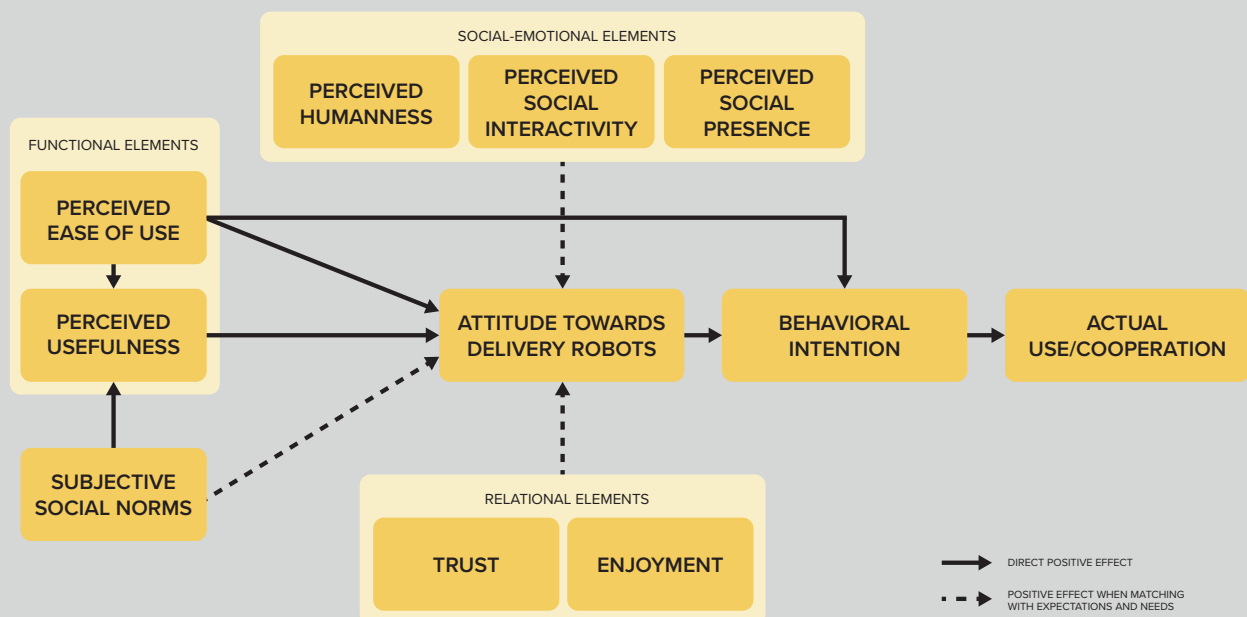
SOCIAL-EMOTIONAL ELEMENTS

PERCEIVED HUMANNESS

PERCEIVED SOCIAL INTERACTIVITY

PERCEIVED SOCIAL PRESENCE

FUNCTIONAL ELEMENTS

PERCEIVED EASE OF USE

PERCEIVED USEFULNESS

SUBJECTIVE SOCIAL NORMS

ATTITUDE TOWARDS DELIVERY ROBOTS

BEHAVIORAL INTENTION

ACTUAL USE/COOPERATION

RELATIONAL ELEMENTS

TRUST

ENJOYMENT

DIRECT POSITIVE EFFECT

POSITIVE EFFECT WHEN MATCHING WITH EXPECTATIONS AND NEEDS